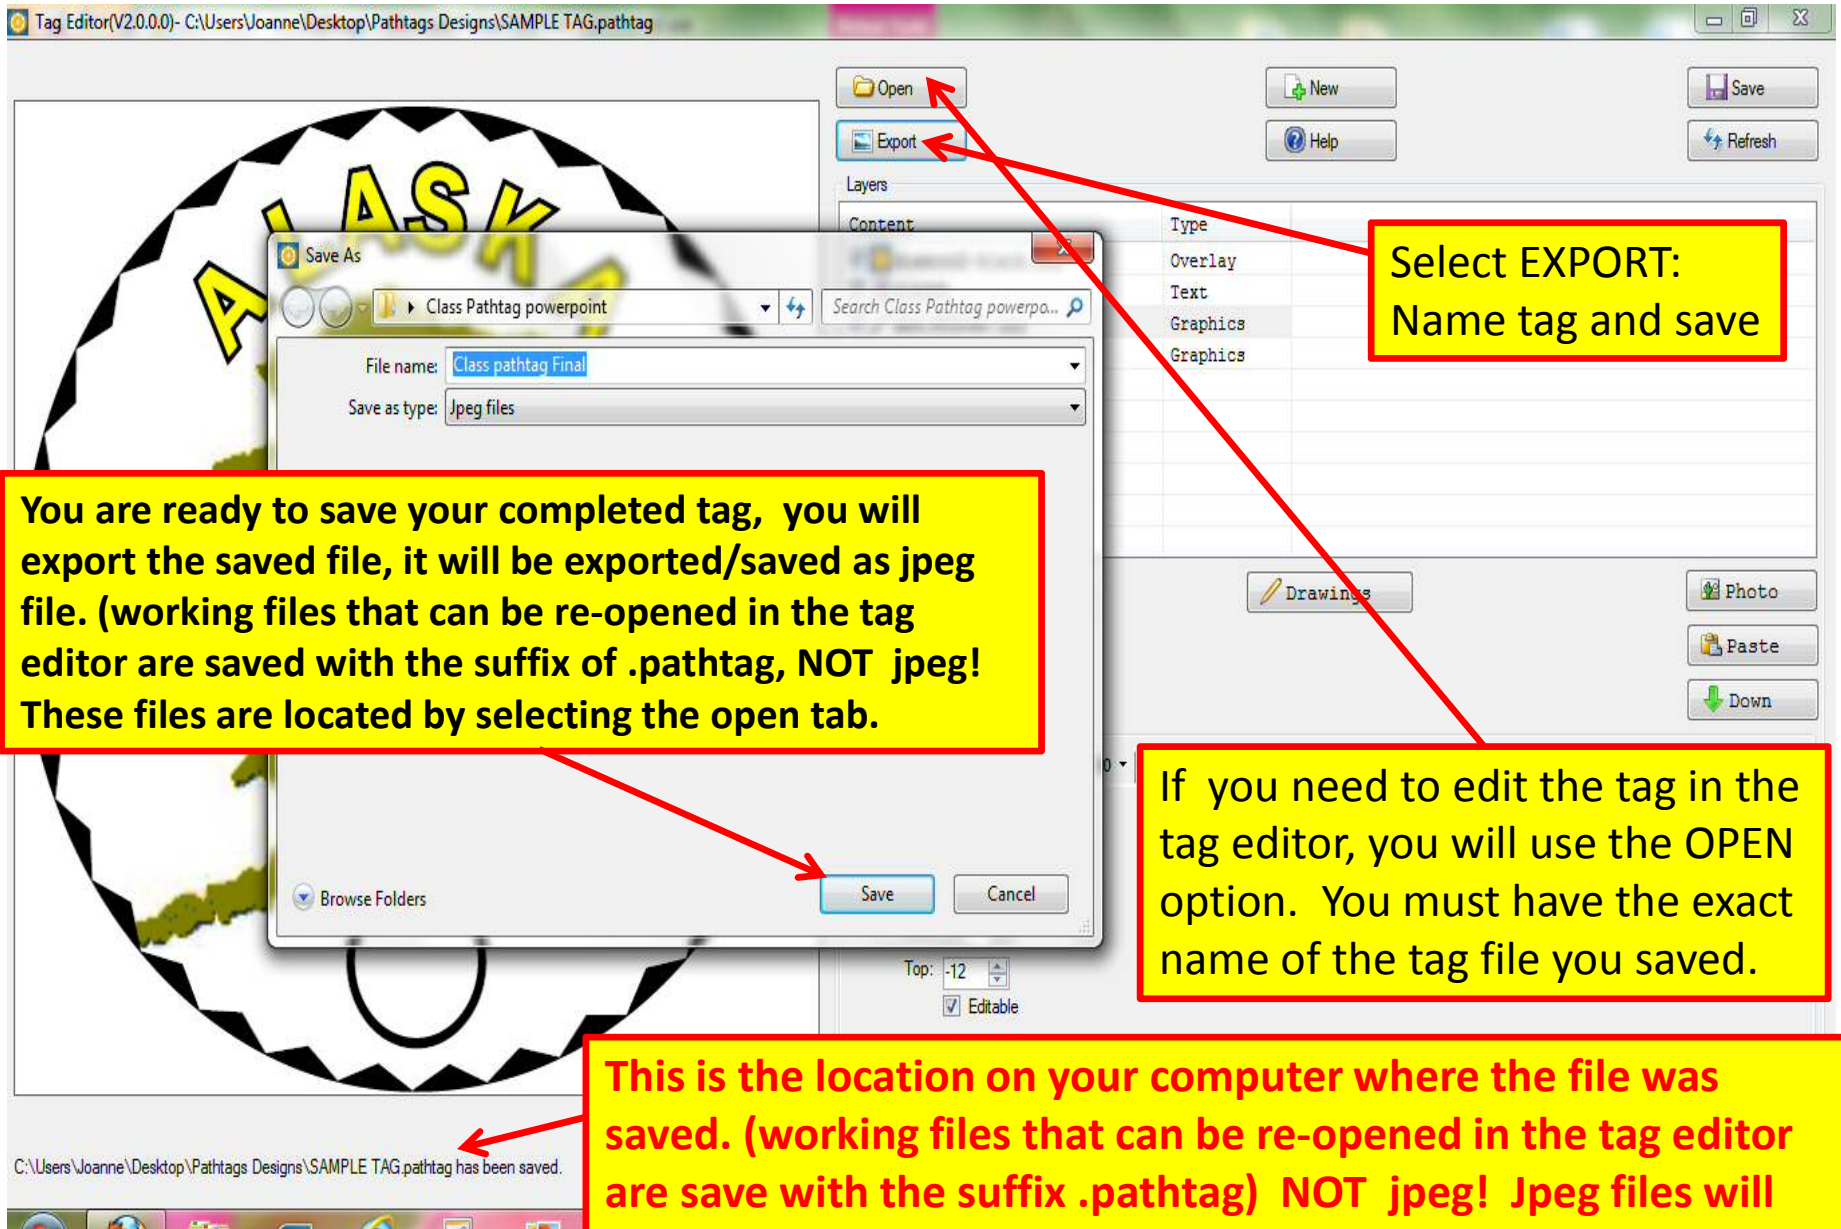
Tag Editor(V2.0.0.0)- C:\Users\Joanne\Desktop\Pathtags Designs\SAMPLE TAG.pathtag

Open
New
Save
Export
Help
Refresh

Layers

| Content | Type |
|---|---|
| | Overlay |
| | Text |
| | Graphics |
| | Graphics |

ALASKA

Save As

Class Pathtag powerpoint

Search Class Pathtag powerpo...

File name: Class pathtag Final

Save as type: Jpeg files

Select EXPORT: Name tag and save

You are ready to save your completed tag, you will export the saved file, it will be exported/saved as jpeg file. (working files that can be re-opened in the tag editor are saved with the suffix of .pathtag, NOT jpeg! These files are located by selecting the open tab.

Drawings
Photo
Paste
Down

If you need to edit the tag in the tag editor, you will use the OPEN option. You must have the exact name of the tag file you saved.

Browse Folders
Save
Cancel

Top: -12
Editable

C:\Users\Joanne\Desktop\Pathtags Designs\SAMPLE TAG.pathtag has been saved.

This is the location on your computer where the file was saved. (working files that can be re-opened in the tag editor are save with the suffix .pathtag) NOT jpeg! Jpeg files will